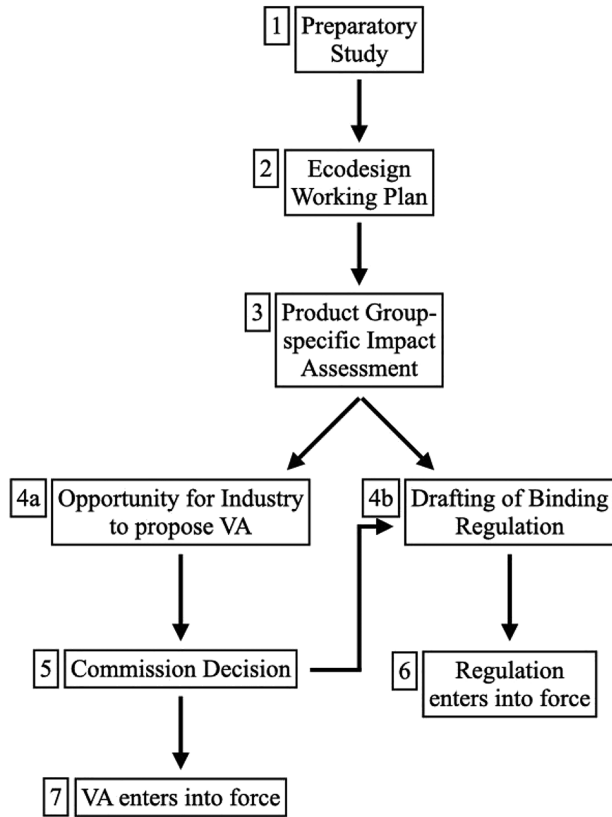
1 Preparatory Study

2 Ecodesign Working Plan

3 Product Group-specific Impact Assessment

4a Opportunity for Industry to propose VA

4b Drafting of Binding Regulation

5 Commission Decision

6 Regulation enters into force

7 VA enters into force